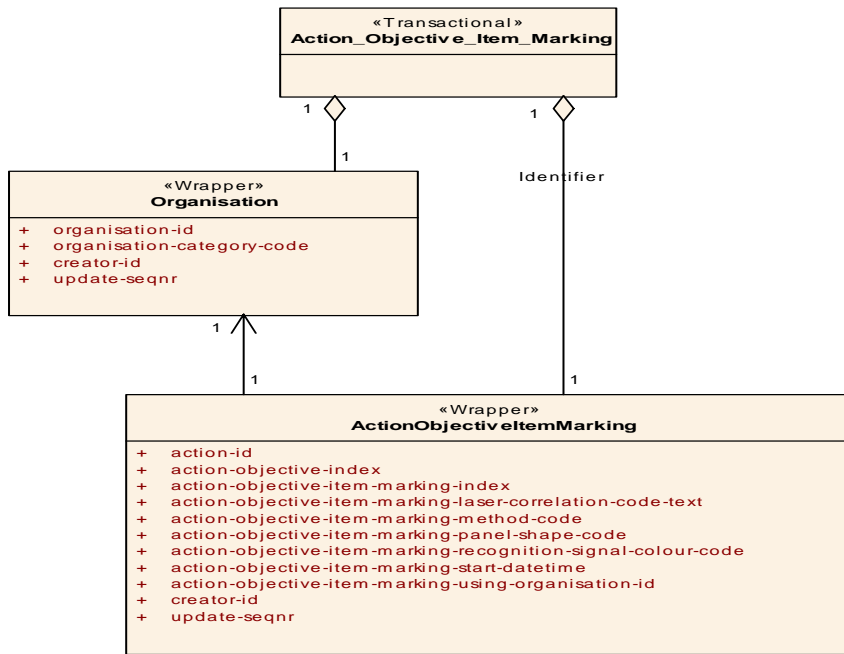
«Transactional»
Action_Objective_Item_Marking

1

1

1

Identifier

«Wrapper»
Organisation

+ organisation-id
+ organisation-category-code
+ creator-id
+ update-seqnr

1

1

1

«Wrapper»
ActionObjectiveItemMarking

+ action-id
+ action-objective-index
+ action-objective-item-marking-index
+ action-objective-item-marking-laser-correlation-code-text
+ action-objective-item-marking-method-code
+ action-objective-item-marking-panel-shape-code
+ action-objective-item-marking-recognition-signal-colour-code
+ action-objective-item-marking-start-datetime
+ action-objective-item-marking-using-organisation-id
+ creator-id
+ update-seqnr